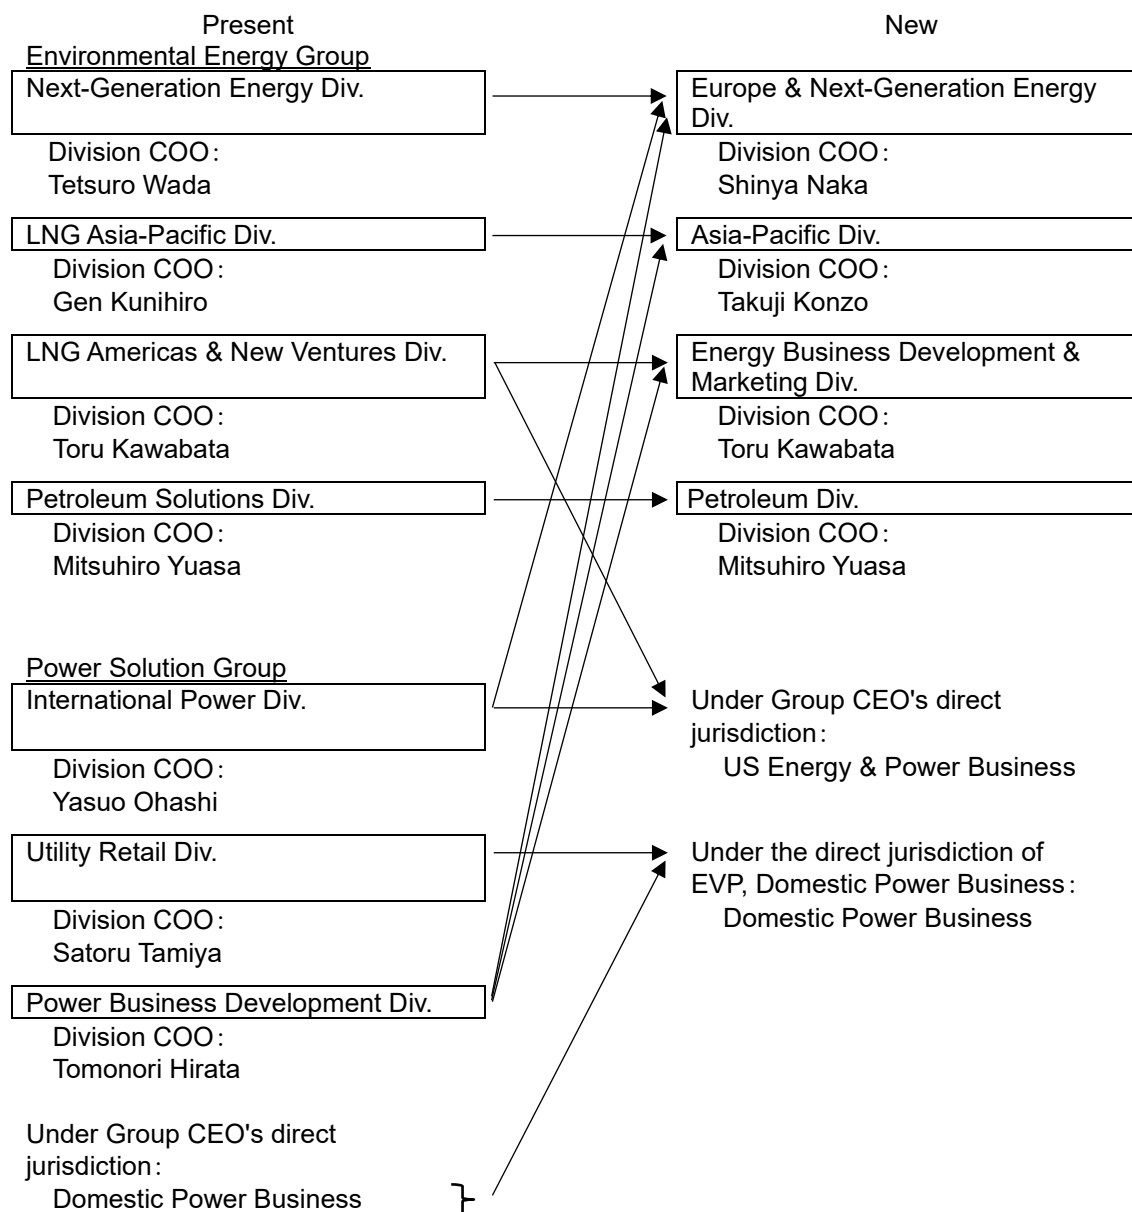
Present

Environmental Energy Group

Next-Generation Energy Div.

Division COO:
Tetsuro Wada

LNG Asia-Pacific Div.

Division COO:
Gen Kunihiro

LNG Americas & New Ventures Div.

Division COO:
Toru Kawabata

Petroleum Solutions Div.

Division COO:
Mitsuhiro Yuasa

Power Solution Group

International Power Div.

Division COO:
Yasuo Ohashi

Utility Retail Div.

Division COO:
Satoru Tamiya

Power Business Development Div.

Division COO:
Tomonori Hirata

Under Group CEO's direct jurisdiction:
Domestic Power Business

New

Europe & Next-Generation Energy Div.

Division COO:
Shinya Naka

Asia-Pacific Div.

Division COO:
Takuji Konzo

Energy Business Development & Marketing Div.

Division COO:
Toru Kawabata

Petroleum Div.

Division COO:
Mitsuhiro Yuasa

Under Group CEO's direct jurisdiction:
US Energy & Power Business

Under the direct jurisdiction of EVP, Domestic Power Business:
Domestic Power Business